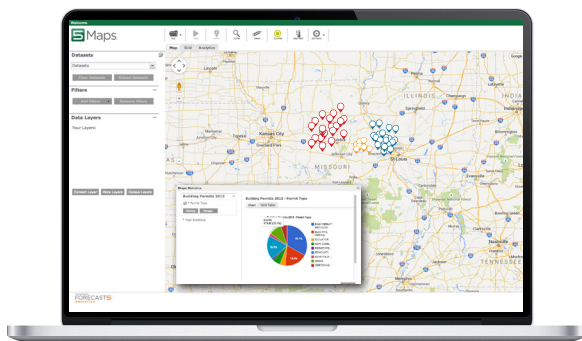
Welcome

5 Maps.

Map Grid Analytics

Datasets

Datasets

Filters

Data Layers

Your Layers

IOWA

ILLINOIS

Kansas City

MISSOURI

St Louis

TENNESSEE

Building Permits 2013

Building Permits 2013 - Permit Type

FORECAST5 ANALYTICS